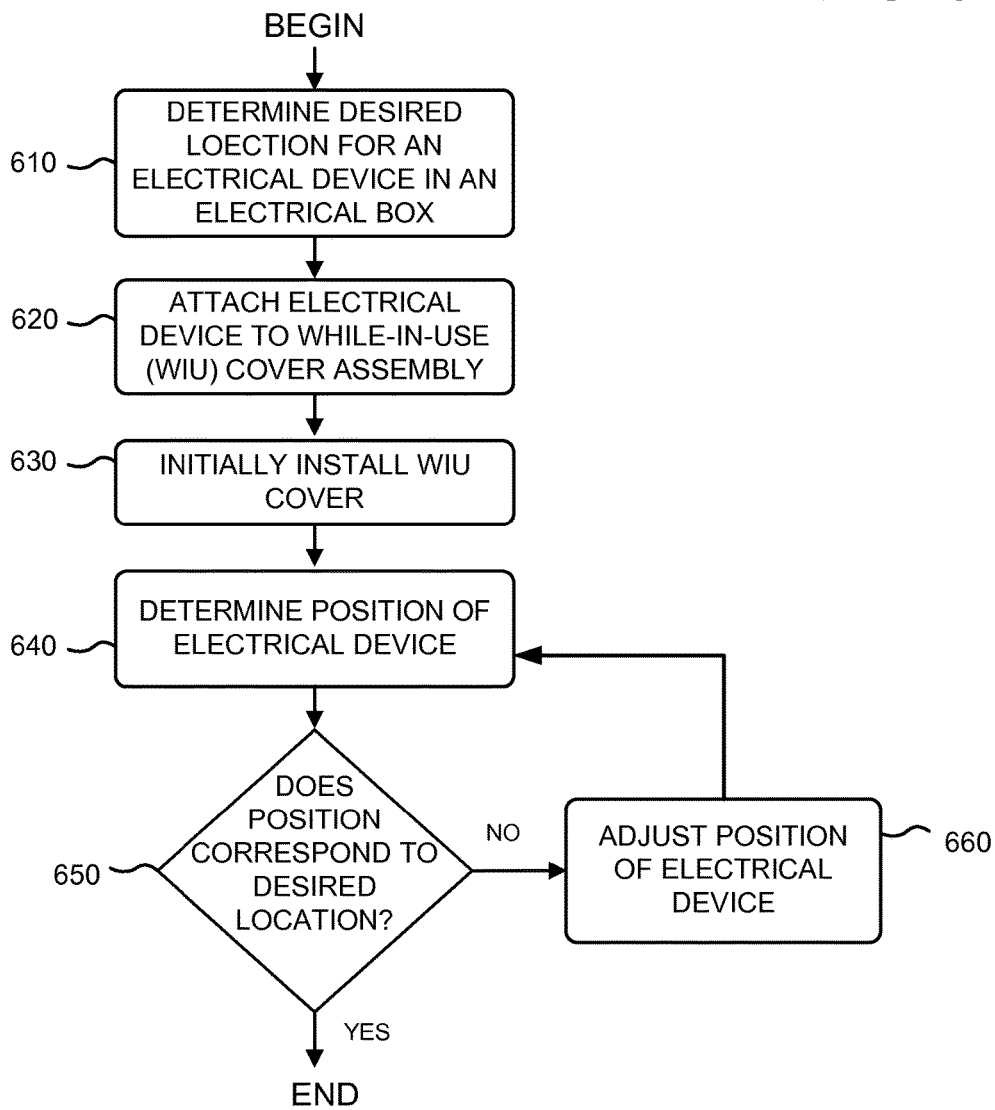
BEGIN

610 DETERMINE DESIRED LOECTION FOR AN ELECTRICAL DEVICE IN AN ELECTRICAL BOX

620 ATTACH ELECTRICAL DEVICE TO WHILE-IN-USE (WIU) COVER ASSEMBLY

630 INITIALLY INSTALL WIU COVER

640 DETERMINE POSITION OF ELECTRICAL DEVICE

650 DOES POSITION CORRESPOND TO DESIRED LOCATION?

NO

ADJUST POSITION OF ELECTRICAL DEVICE 660

YES

END